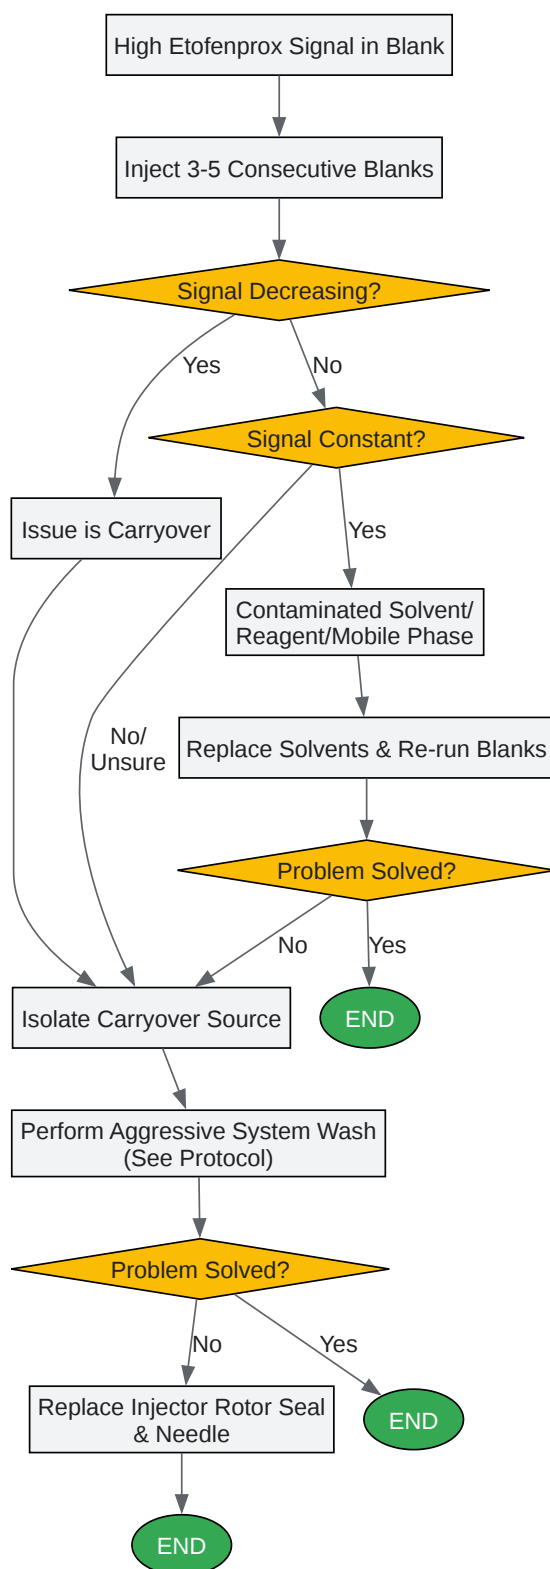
High Etofenprox Signal in Blank

Inject 3-5 Consecutive Blanks

Signal Decreasing?

Yes

No

Signal Constant?

Issue is Carryover

Yes

Contaminated Solvent/ Reagent/Mobile Phase

No/ Unsure

Replace Solvents & Re-run Blanks

Problem Solved?

No

Yes

Isolate Carryover Source

END

Perform Aggressive System Wash (See Protocol)

Problem Solved?

No

Yes

Replace Injector Rotor Seal & Needle

END

END